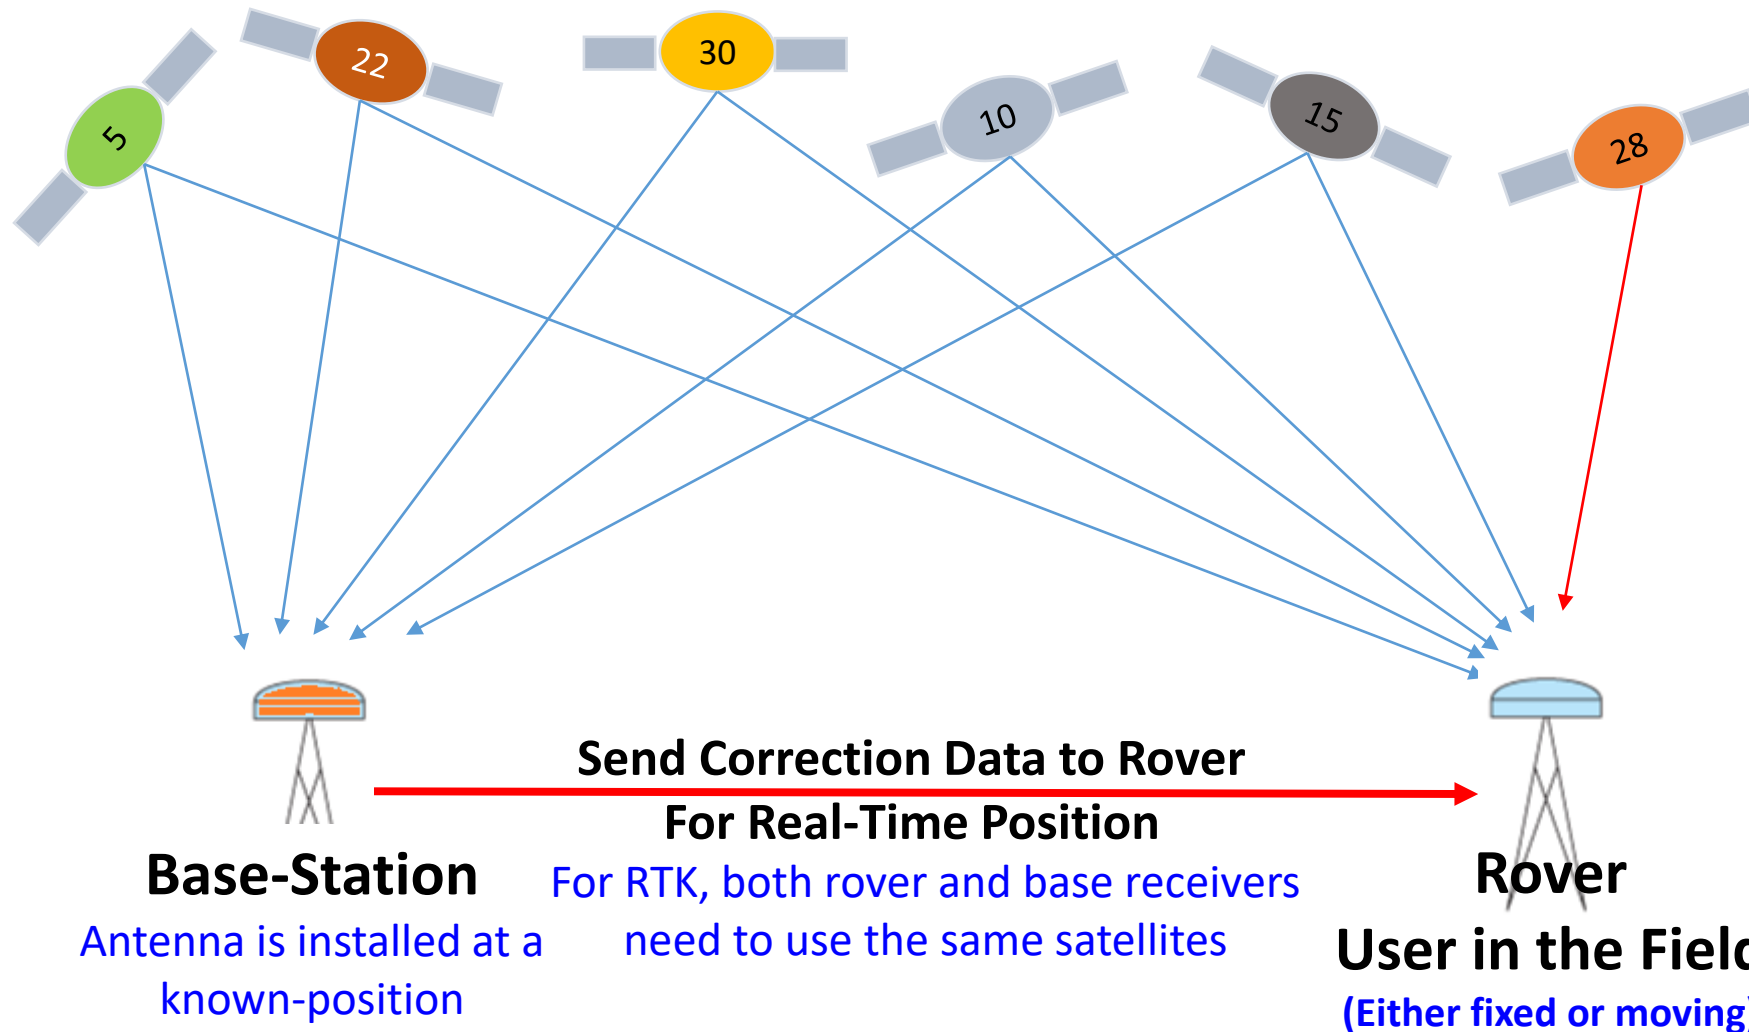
5

22

30

10

15

28

Send Correction Data to Rover
For Real-Time Position

For RTK, both rover and base receivers need to use the same satellites

Base-Station
Antenna is installed at a known-position

Rover
User in the Fiel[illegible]
(Either fixed or moving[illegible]